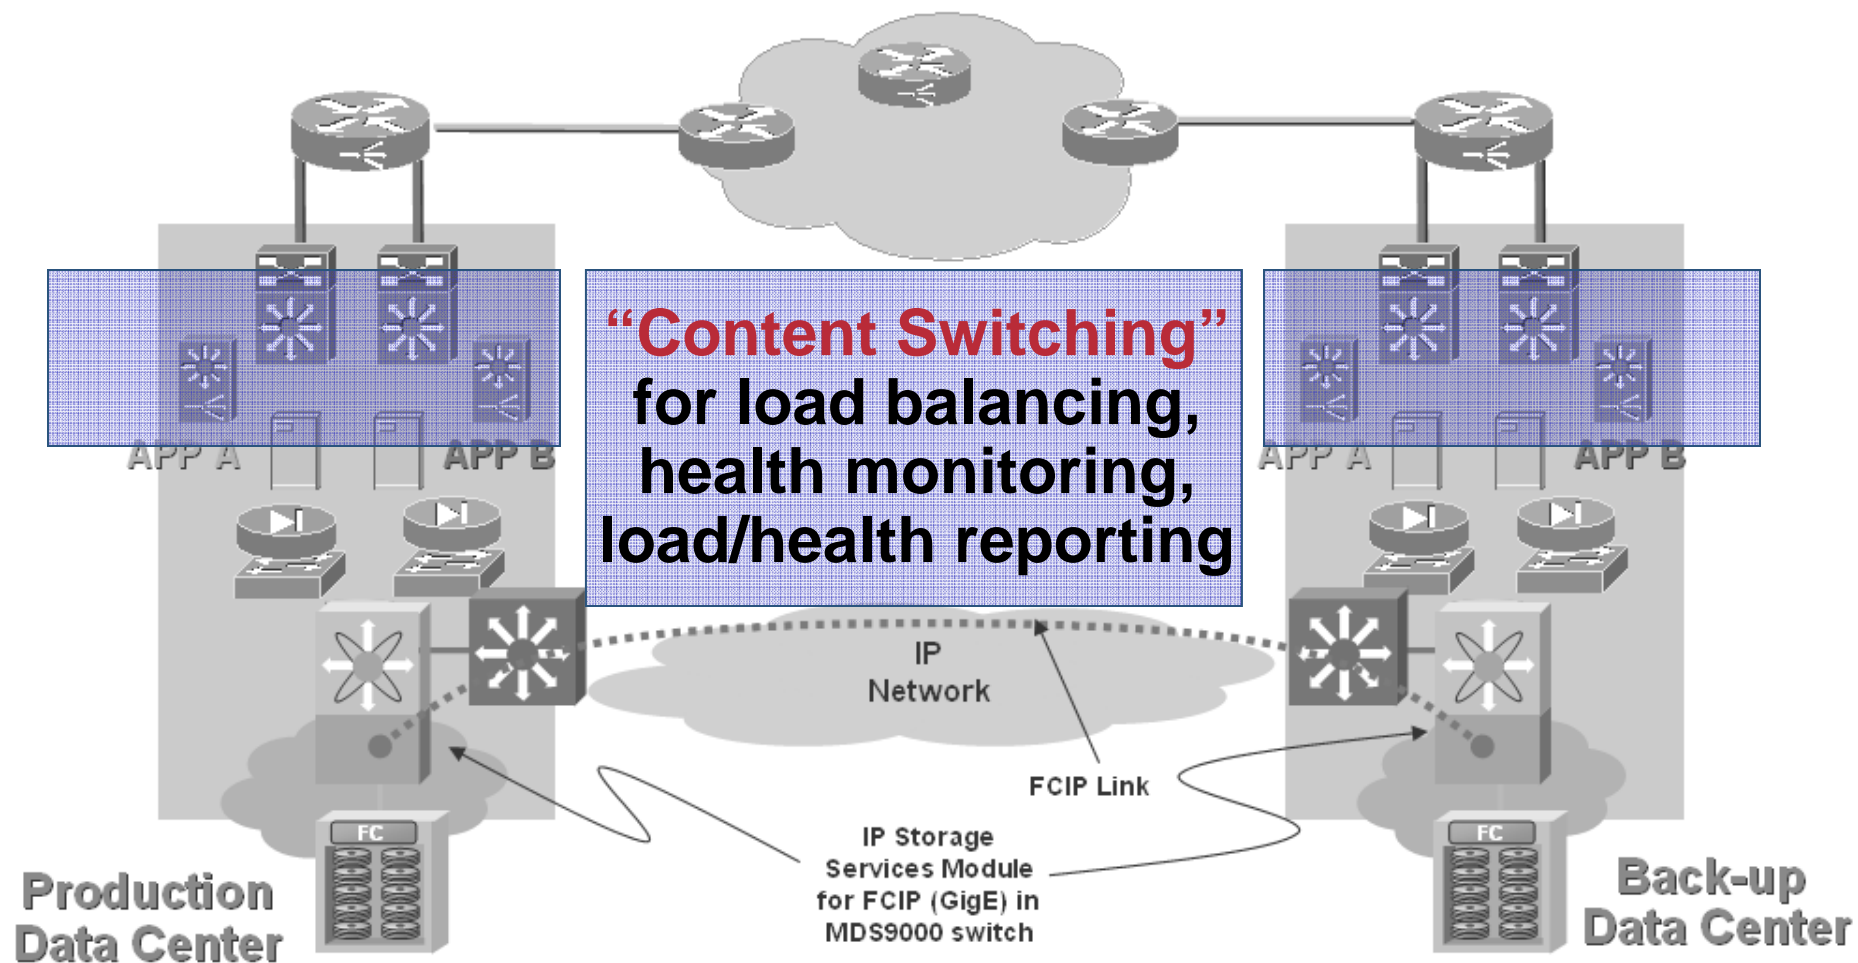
“Content Switching” for load balancing, health monitoring, load/health reporting

APP A
APP B
APP A
APP B

IP Network

FCIP Link

IP Storage Services Module for FCIP (GigE) in MDS9000 switch

FC
FC

Production Data Center

Back-up Data Center